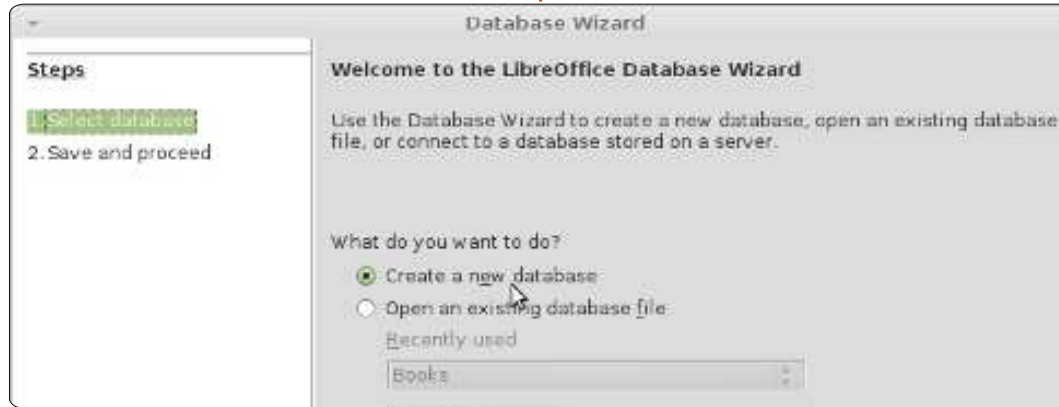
Database Wizard

Steps

1.Select database

2.Save and proceed

Welcome to the LibreOffice Database Wizard

Use the Database Wizard to create a new database, open an existing database file, or connect to a database stored on a server.

What do you want to do?

Create a new database

Open an existing database file

Recently used

Books